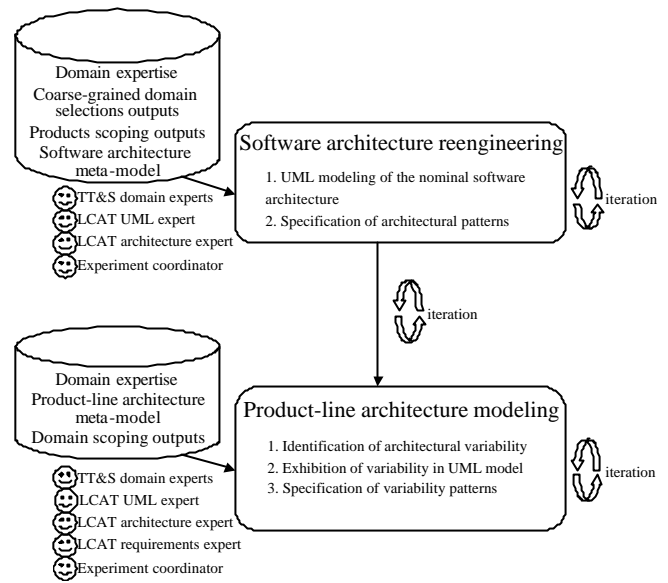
Domain expertise
Coarse-grained domain selections outputs
Products scoping outputs
Software architecture meta-model

TT&S domain experts
LCAT UML expert
LCAT architecture expert
Experiment coordinator

Software architecture reengineering
1. UML modeling of the nominal software architecture
2. Specification of architectural patterns

iteration

iteration

Domain expertise
Product-line architecture meta-model
Domain scoping outputs

TT&S domain experts
LCAT UML expert
LCAT architecture expert
LCAT requirements expert
Experiment coordinator

Product-line architecture modeling
1. Identification of architectural variability
2. Exhibition of variability in UML model
3. Specification of variability patterns

iteration